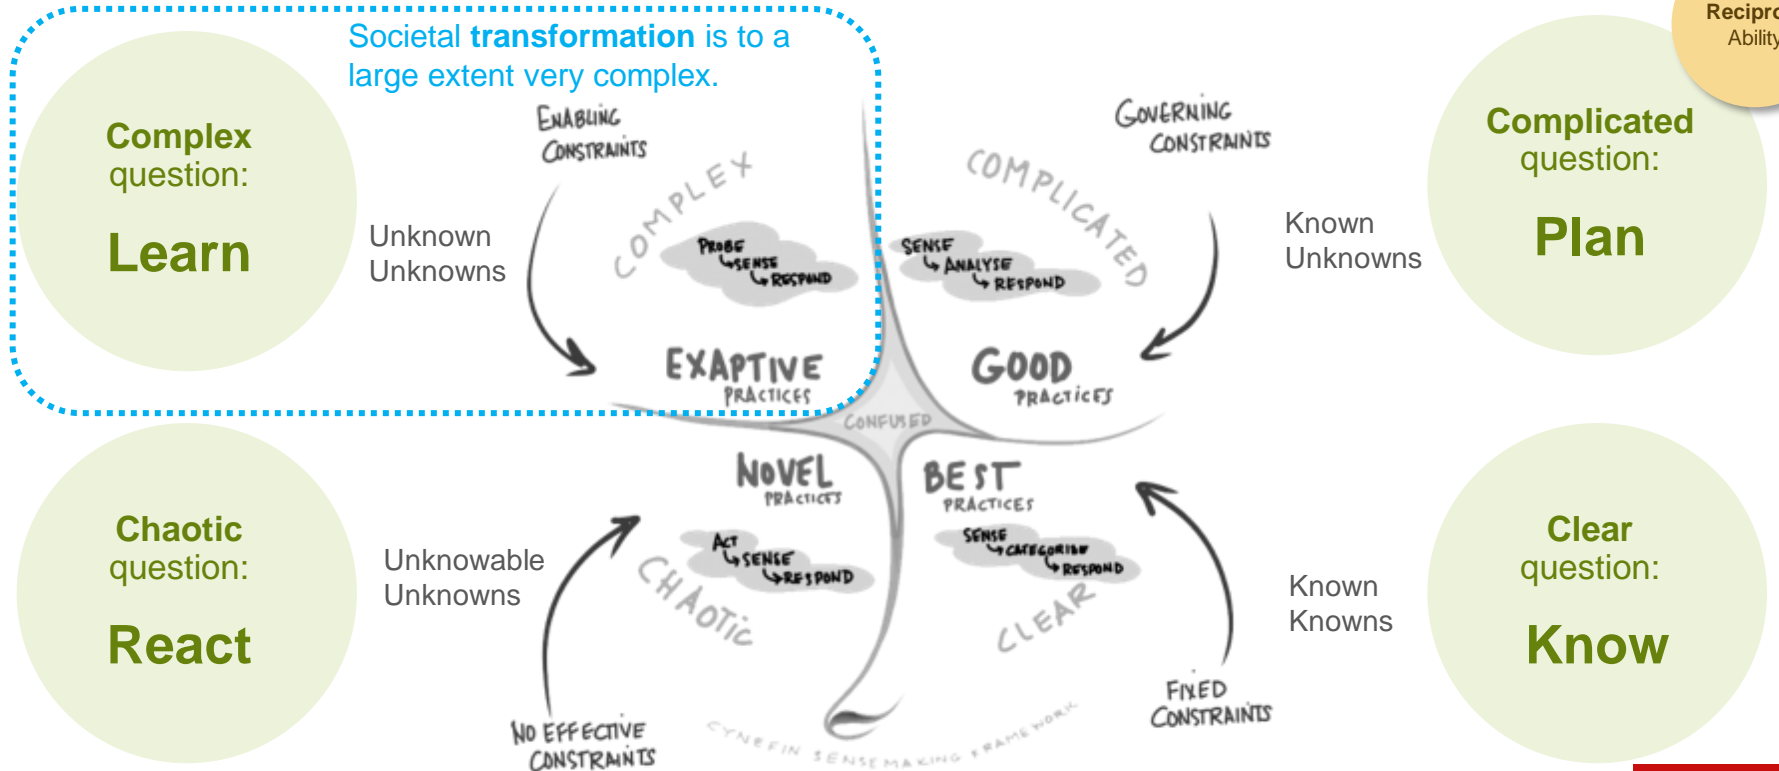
Recipro
Ability

Societal **transformation** is to a large extent very complex.

Complex question:

Learn

Unknown Unknowns

ENABLING CONSTRAINTS

COMPLEX

PROBE
SENSE
RESPOND

EXAPTIVE PRACTICES

GOVERNING CONSTRAINTS

COMPLICATED

SENSE
ANALYSE
RESPOND

GOOD PRACTICES

Known Unknowns

Complicated question:

Plan

CONFUSED

Chaotic question:

React

Unknowable Unknowns

NOVEL PRACTICES

ACT
SENSE
RESPOND

CHAOTIC

NO EFFECTIVE CONSTRAINTS

BEST PRACTICES

SENSE
CATEGORISE
RESPOND

CLEAR

FIXED CONSTRAINTS

Known Knowns

Clear question:

Know

CYNEFIN SENSEMAKING FRAMEWORK